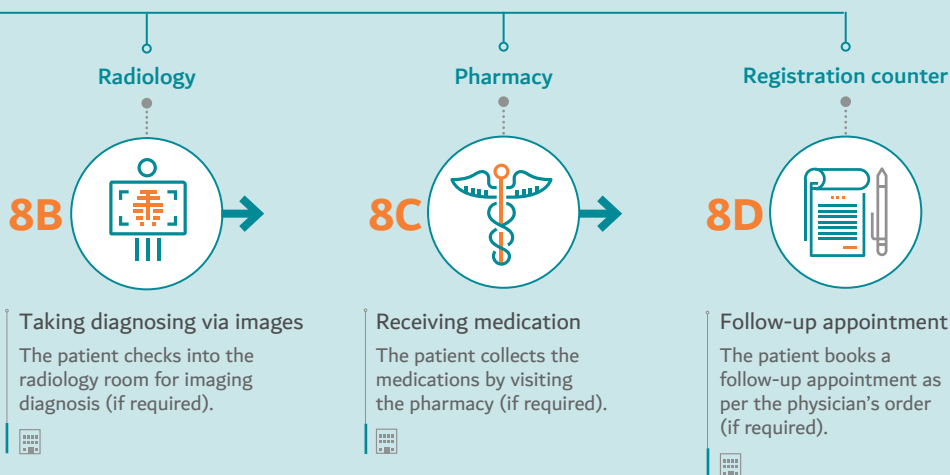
Radiology

8B

Taking diagnosing via images

The patient checks into the radiology room for imaging diagnosis (if required).

Pharmacy

8C

Receiving medication

The patient collects the medications by visiting the pharmacy (if required).

Registration counter

8D

Follow-up appointment

The patient books a follow-up appointment as per the physician's order (if required).